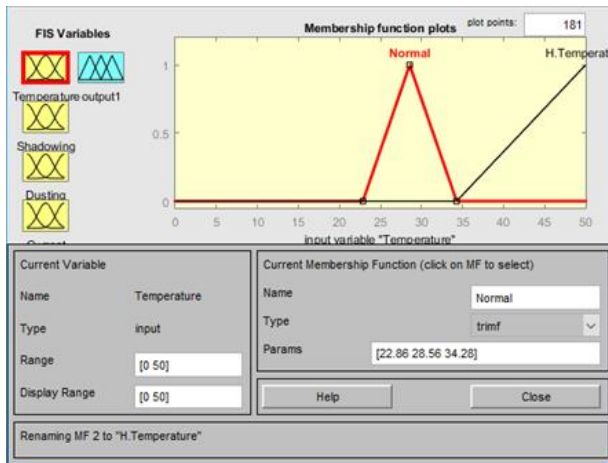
FIS Variables

Temperature output1

Shadowing

Dusting

Current

Membership function plots

plot points: 181

Normal

H.Temperat

1

0.5

0

0 5 10 15 20 25 30 35 40 45 50

input variable "Temperature"

Current Variable

Name Temperature

Type input

Range [0 50]

Display Range [0 50]

Current Membership Function (click on MF to select)

Name Normal

Type trimf

Params [22.86 28.56 34.28]

Help

Close

Renaming MF 2 to "H.Temperature"